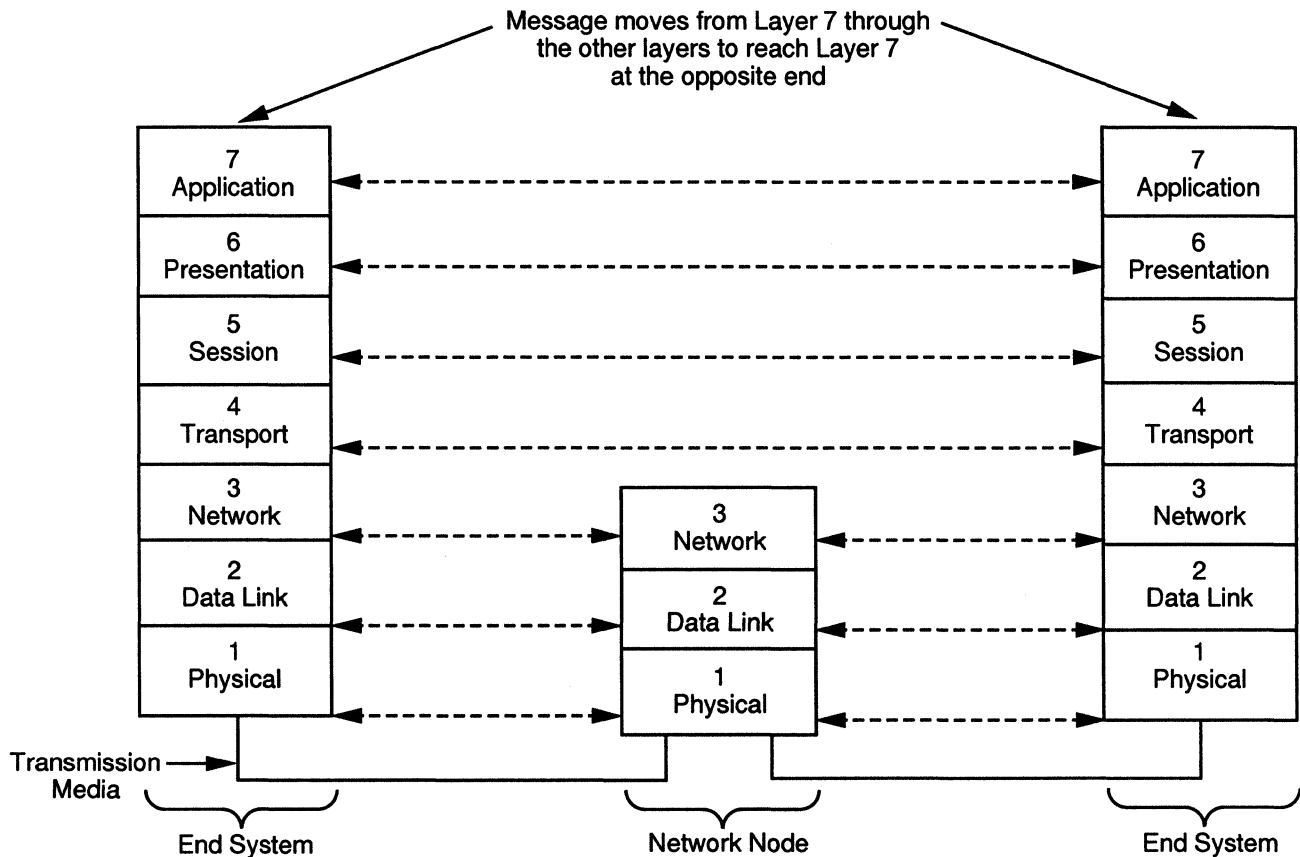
Message moves from Layer 7 through the other layers to reach Layer 7 at the opposite end

7
Application

6
Presentation

5
Session

4
Transport

3
Network

2
Data Link

1
Physical

3
Network

2
Data Link

1
Physical

7
Application

6
Presentation

5
Session

4
Transport

3
Network

2
Data Link

1
Physical

Transmission Media

End System

Network Node

End System